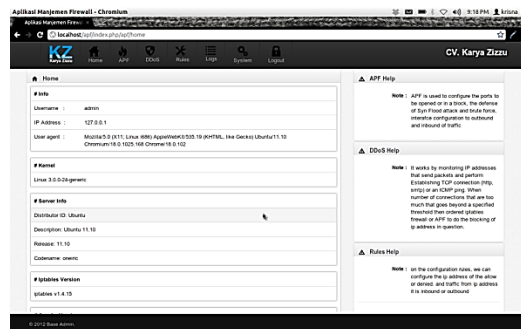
Aplikasi Manjemen Firewall - Chromium

9:18 PM krisna

Aplikasi Manjemen Firewall ×

localhost/apf/index.php/apf/home

KZ Karya Zizzu

Home APF DDoS Rules Logs System Logout

CV. Karya Zizzu

Home

# Info

Username : admin

IP Address : 127.0.0.1

User agent : Mozilla/5.0 (X11; Linux i686) AppleWebKit/535.19 (KHTML, like Gecko) Ubuntu/11.10 Chromium/18.0.1025.168 Chrome/18.0.102

# Kernel

Linux 3.0.0-24-generic

# Server Info

Distributor ID: Ubuntu

Description: Ubuntu 11.10

Release: 11.10

Codename: oneiric

# Iptables Version

iptables v1.4.15

APF Help

Note : APF is used to configure the ports to be opened or in a block, the defense of Syn Flood attack and brute force, interactive configuration to outbound and inbound of traffic

DDoS Help

Note : It works by monitoring IP addresses that send packets and perform Establishing TCP connection (http, smtp) or an ICMP ping. When number of connections that are two much that goes beyond a specified threshold then ordered iptables firewall or APF to do the blocking of ip address in question.

Rules Help

Note : on the configuration rules, we can configure the ip address of the allow or denied. and traffic from ip address it is inbound or outbound.

© 2012 Base Admin.